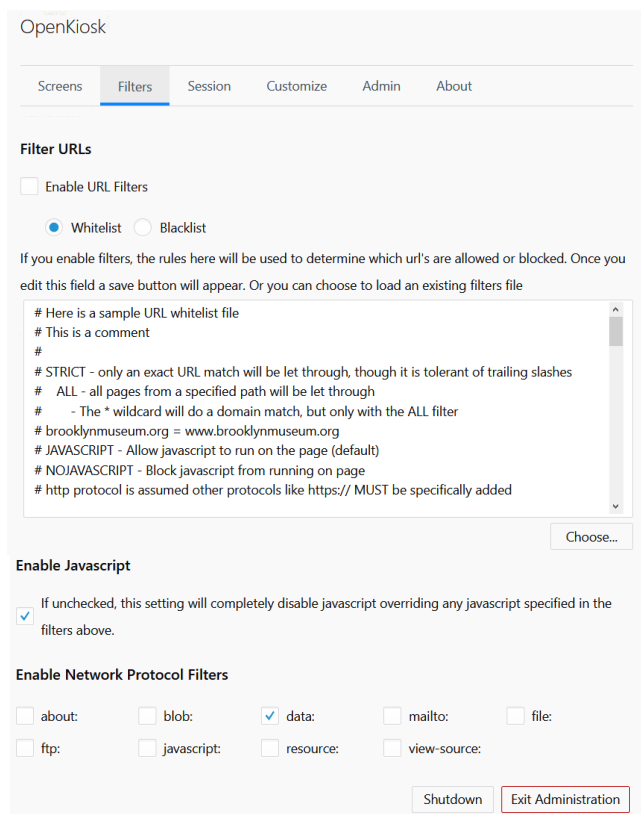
OpenKiosk

Screens Filters Session Customize Admin About

Filter URLs

Enable URL Filters

Whitelist Blacklist

If you enable filters, the rules here will be used to determine which url's are allowed or blocked. Once you edit this field a save button will appear. Or you can choose to load an existing filters file

# Here is a sample URL whitelist file
# This is a comment
#
# STRICT - only an exact URL match will be let through, though it is tolerant of trailing slashes
# ALL - all pages from a specified path will be let through
# - The * wildcard will do a domain match, but only with the ALL filter
# brooklynmuseum.org = www.brooklynmuseum.org
# JAVASCRIPT - Allow javascript to run on the page (default)
# NOJAVASCRIPT - Block javascript from running on page
# http protocol is assumed other protocols like https:// MUST be specifically added

Choose...

Enable Javascript

If unchecked, this setting will completely disable javascript overriding any javascript specified in the filters above.

Enable Network Protocol Filters

about: blob: data: mailto: file:

ftp: javascript: resource: view-source:

Shutdown Exit Administration